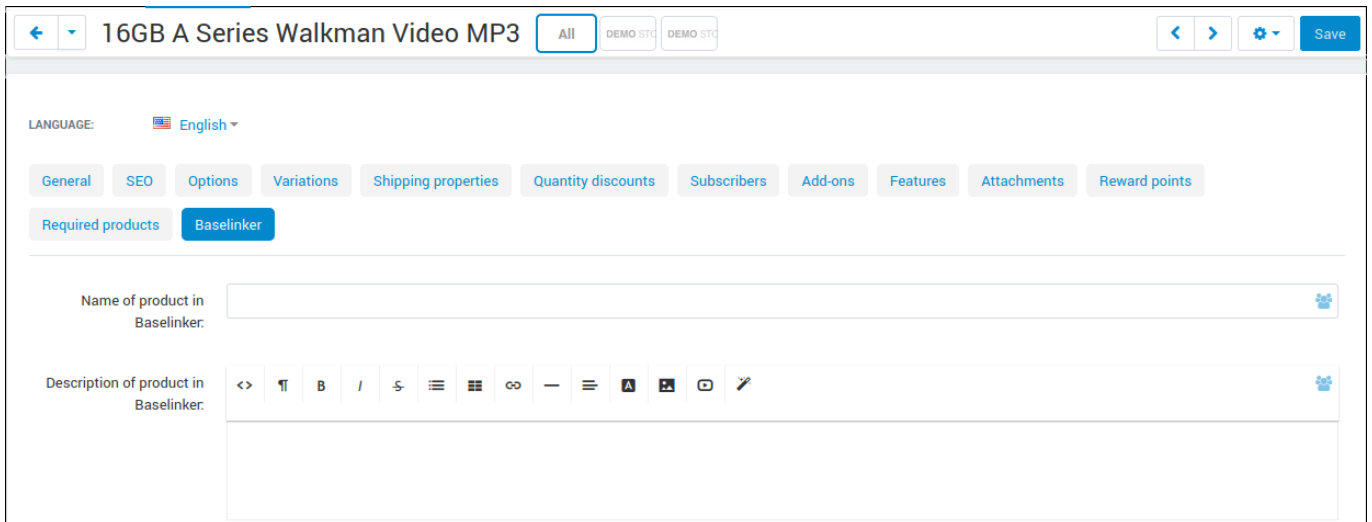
16GB A Series Walkman Video MP3

All

DEMO STO

DEMO STO

Save

LANGUAGE: English

General SEO Options Variations Shipping properties Quantity discounts Subscribers Add-ons Features Attachments Reward points Required products Baselinker

Name of product in Baselinker:

Description of product in Baselinker:

B I